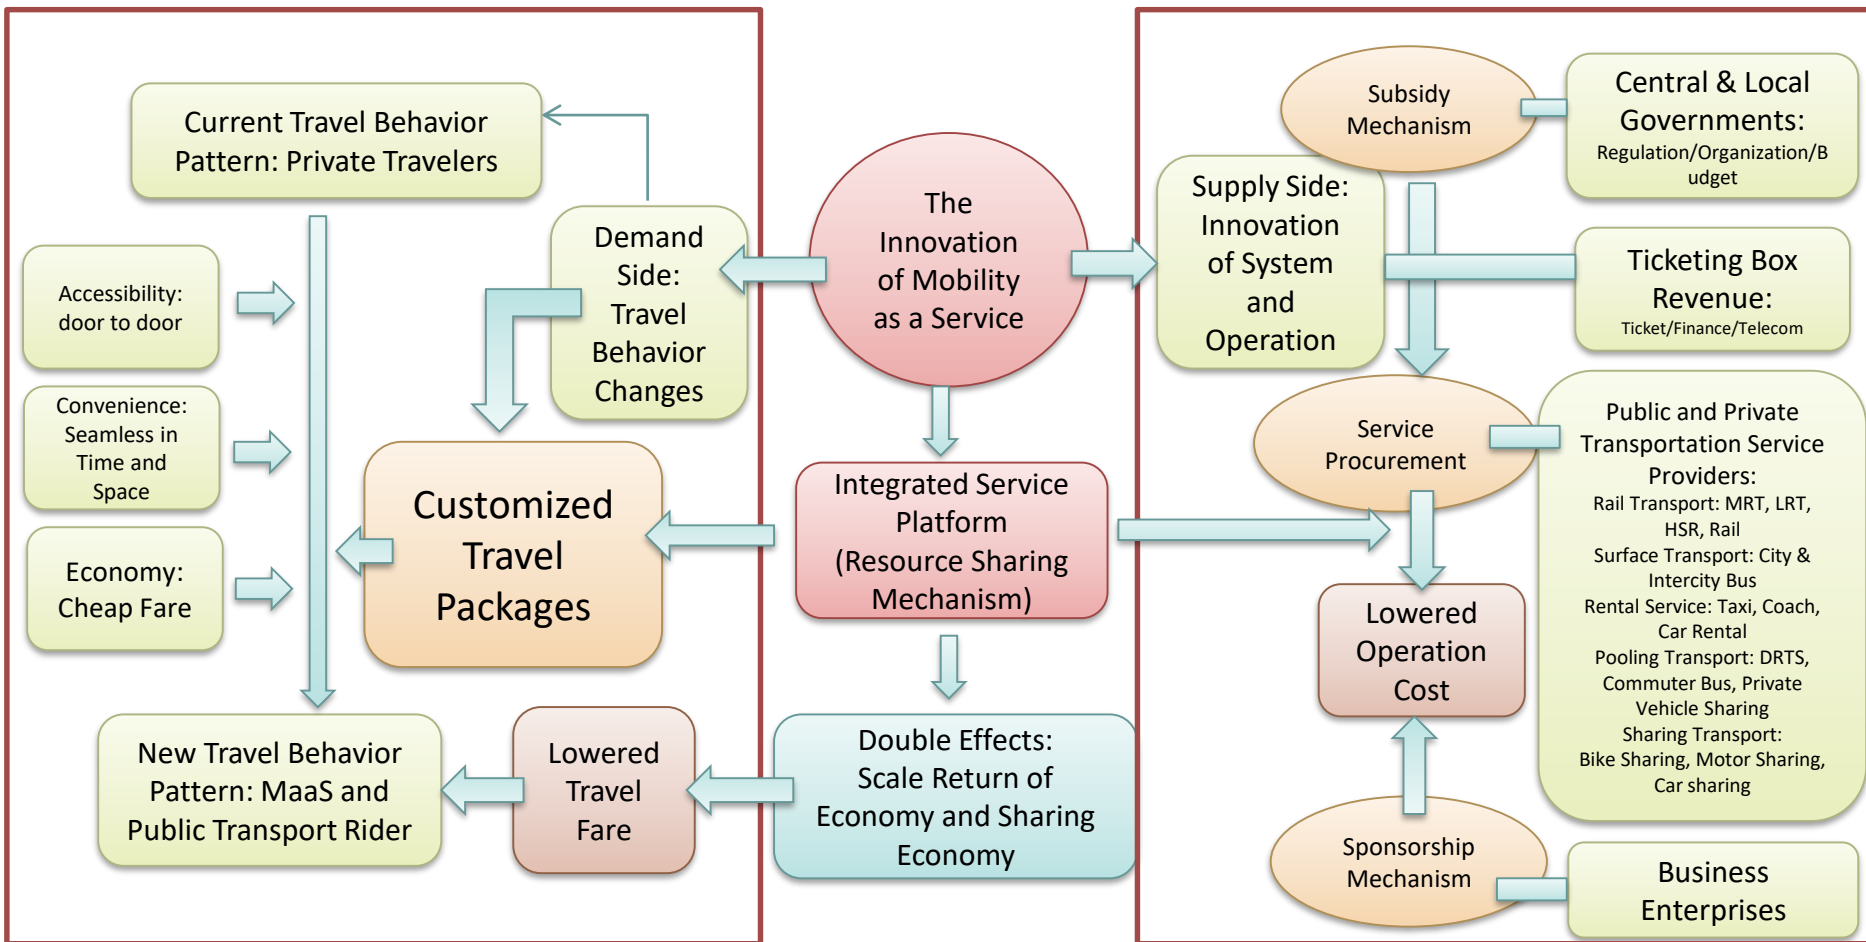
Current Travel Behavior Pattern: Private Travelers

Accessibility: door to door

Convenience: Seamless in Time and Space

Economy: Cheap Fare

Demand Side: Travel Behavior Changes

Customized Travel Packages

New Travel Behavior Pattern: MaaS and Public Transport Rider

Lowered Travel Fare

The Innovation of Mobility as a Service

Integrated Service Platform (Resource Sharing Mechanism)

Double Effects: Scale Return of Economy and Sharing Economy

Subsidy Mechanism

Central & Local Governments: Regulation/Organization/Budget

Supply Side: Innovation of System and Operation

Ticketing Box Revenue: Ticket/Finance/Telecom

Service Procurement

Public and Private Transportation Service Providers: Rail Transport: MRT, LRT, HSR, Rail Surface Transport: City & Intercity Bus Rental Service: Taxi, Coach, Car Rental Pooling Transport: DRTS, Commuter Bus, Private Vehicle Sharing Sharing Transport: Bike Sharing, Motor Sharing, Car sharing

Lowered Operation Cost

Sponsorship Mechanism

Business Enterprises